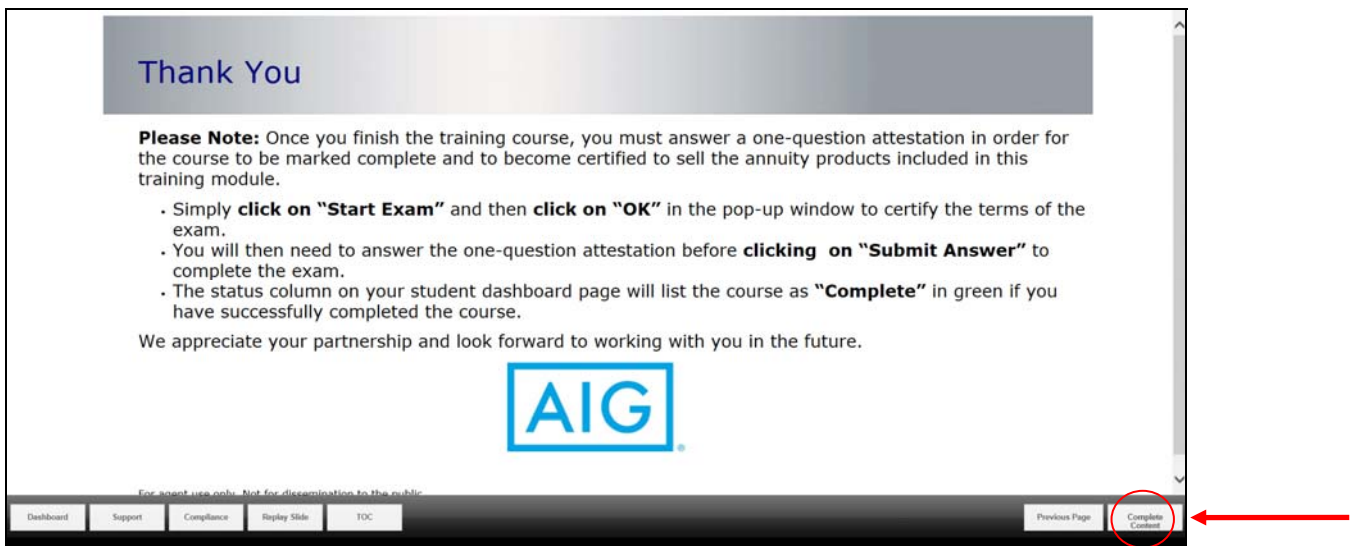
Thank You

**Please Note:** Once you finish the training course, you must answer a one-question attestation in order for the course to be marked complete and to become certified to sell the annuity products included in this training module.

- Simply **click on "Start Exam"** and then **click on "OK"** in the pop-up window to certify the terms of the exam.
- You will then need to answer the one-question attestation before **clicking on "Submit Answer"** to complete the exam.
- The status column on your student dashboard page will list the course as **"Complete"** in green if you have successfully completed the course.

We appreciate your partnership and look forward to working with you in the future.

AIG

For agent use only. Not for dissemination to the public.

Dashboard Support Compliance Replay Slide TOC Previous Page Complete Content